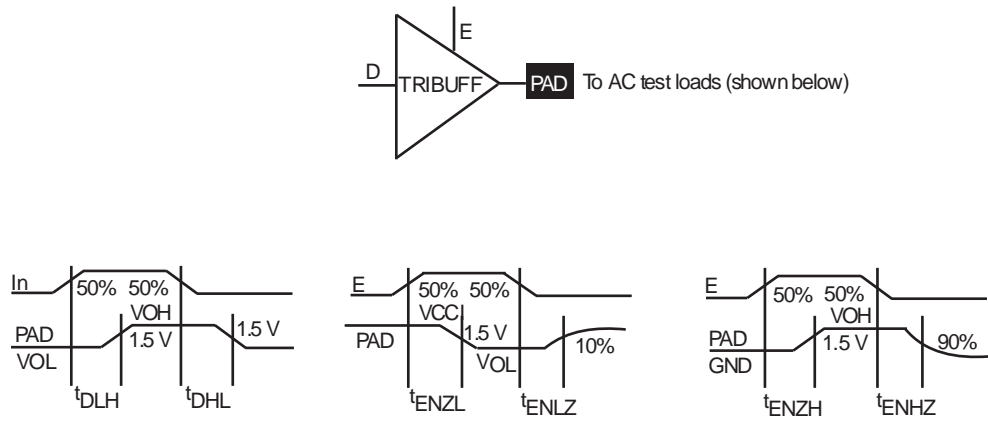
E

D

TRIBUFF

PAD

To AC test loads (shown below)

In

50%

50%

VOH

PAD

1.5 V

1.5 V

VOL

$t_{DLH}$

$t_{DHL}$

E

50%

50%

VCC

PAD

1.5 V

VOL

10%

$t_{ENZL}$

$t_{ENLZ}$

E

50%

50%

VOH

PAD

1.5 V

90%

GND

$t_{ENZH}$

$t_{ENHZ}$